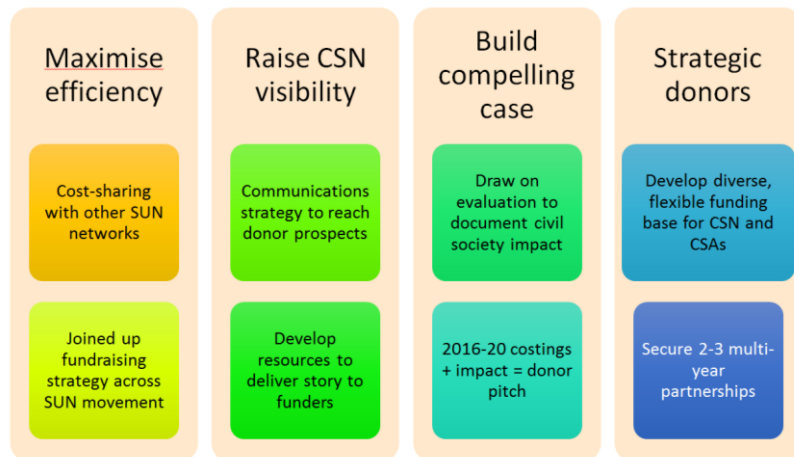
Maximise efficiency

Cost-sharing with other SUN networks

Joined up fundraising strategy across SUN movement

Raise CSN visibility

Communications strategy to reach donor prospects

Develop resources to deliver story to funders

Build compelling case

Draw on evaluation to document civil society impact

2016-20 costings + impact = donor pitch

Strategic donors

Develop diverse, flexible funding base for CSN and CSAs

Secure 2-3 multi-year partnerships